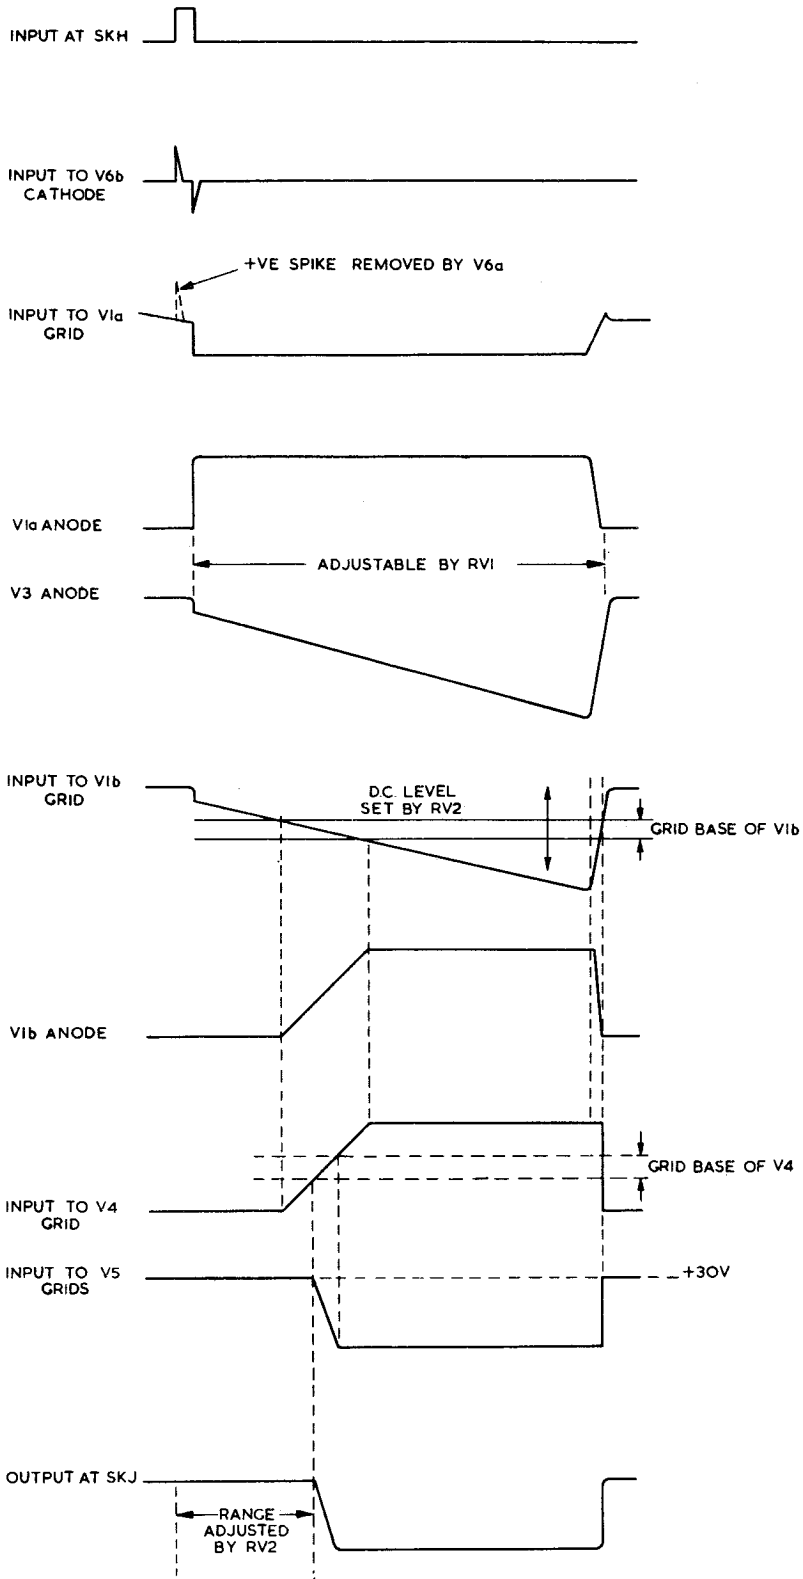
INPUT AT SKH

INPUT TO V6b CATHODE

+VE SPIKE REMOVED BY V6a

INPUT TO V1a GRID

V1a ANODE

ADJUSTABLE BY RV1

V3 ANODE

INPUT TO V1b GRID

D.C. LEVEL SET BY RV2

GRID BASE OF V1b

V1b ANODE

GRID BASE OF V4

INPUT TO V4 GRID

INPUT TO V5 GRIDS

+30V

OUTPUT AT SKJ

RANGE ADJUSTED BY RV2